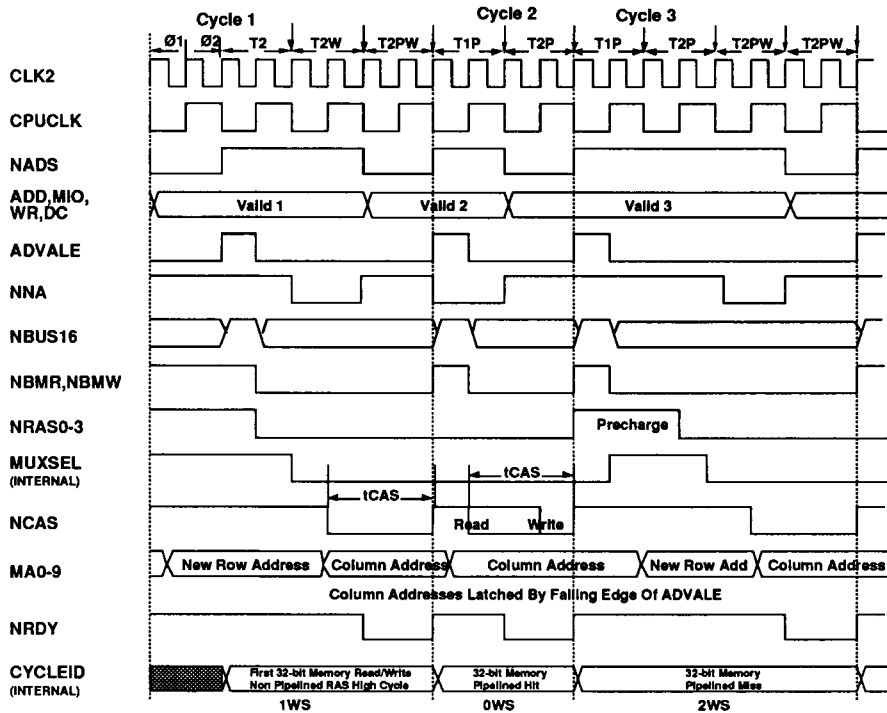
Cycle 1
Cycle 2
Cycle 3
Ø1
Ø2
T2
T2W
T2PW
T1P
T2P
T1P
T2P
T2PW
T2PW

CLK2
CPUCLK
NADS
ADD,MIO, WR,DC
Valid 1
Valid 2
Valid 3
ADVALE
NNA
NBUS16
NBMR,NBMW
NRAS0-3
Precharge
MUXSEL (INTERNAL)
tCAS
tCAS
NCAS
Read
Write
MA0-9
New Row Address
Column Address
Column Address
New Row Add
Column Address
Column Addresses Latched By Falling Edge Of ADVALE
NRDY
CYCLEID (INTERNAL)
First 32-bit Memory Read/Write Non Pipelined RAS High Cycle
32-bit Memory Pipelined Hit
32-bit Memory Pipelined Miss
1WS
0WS
2WS